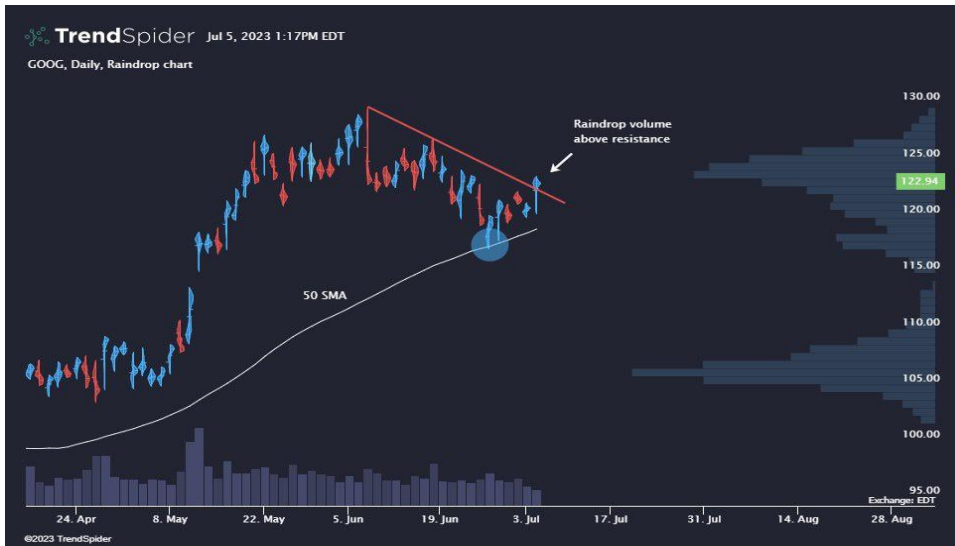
TrendSpider Jul 5, 2023 1:17PM EDT

GOOG, Daily, Raindrop chart

Raindrop volume above resistance

50 SMA

130.00
125.00
122.94
120.00
115.00
110.00
105.00
100.00
95.00

Exchange: EDT

24. Apr 8. May 22. May 5. Jun 19. Jun 3. Jul 17. Jul 31. Jul 14. Aug 28. Aug

©2023 TrendSpider